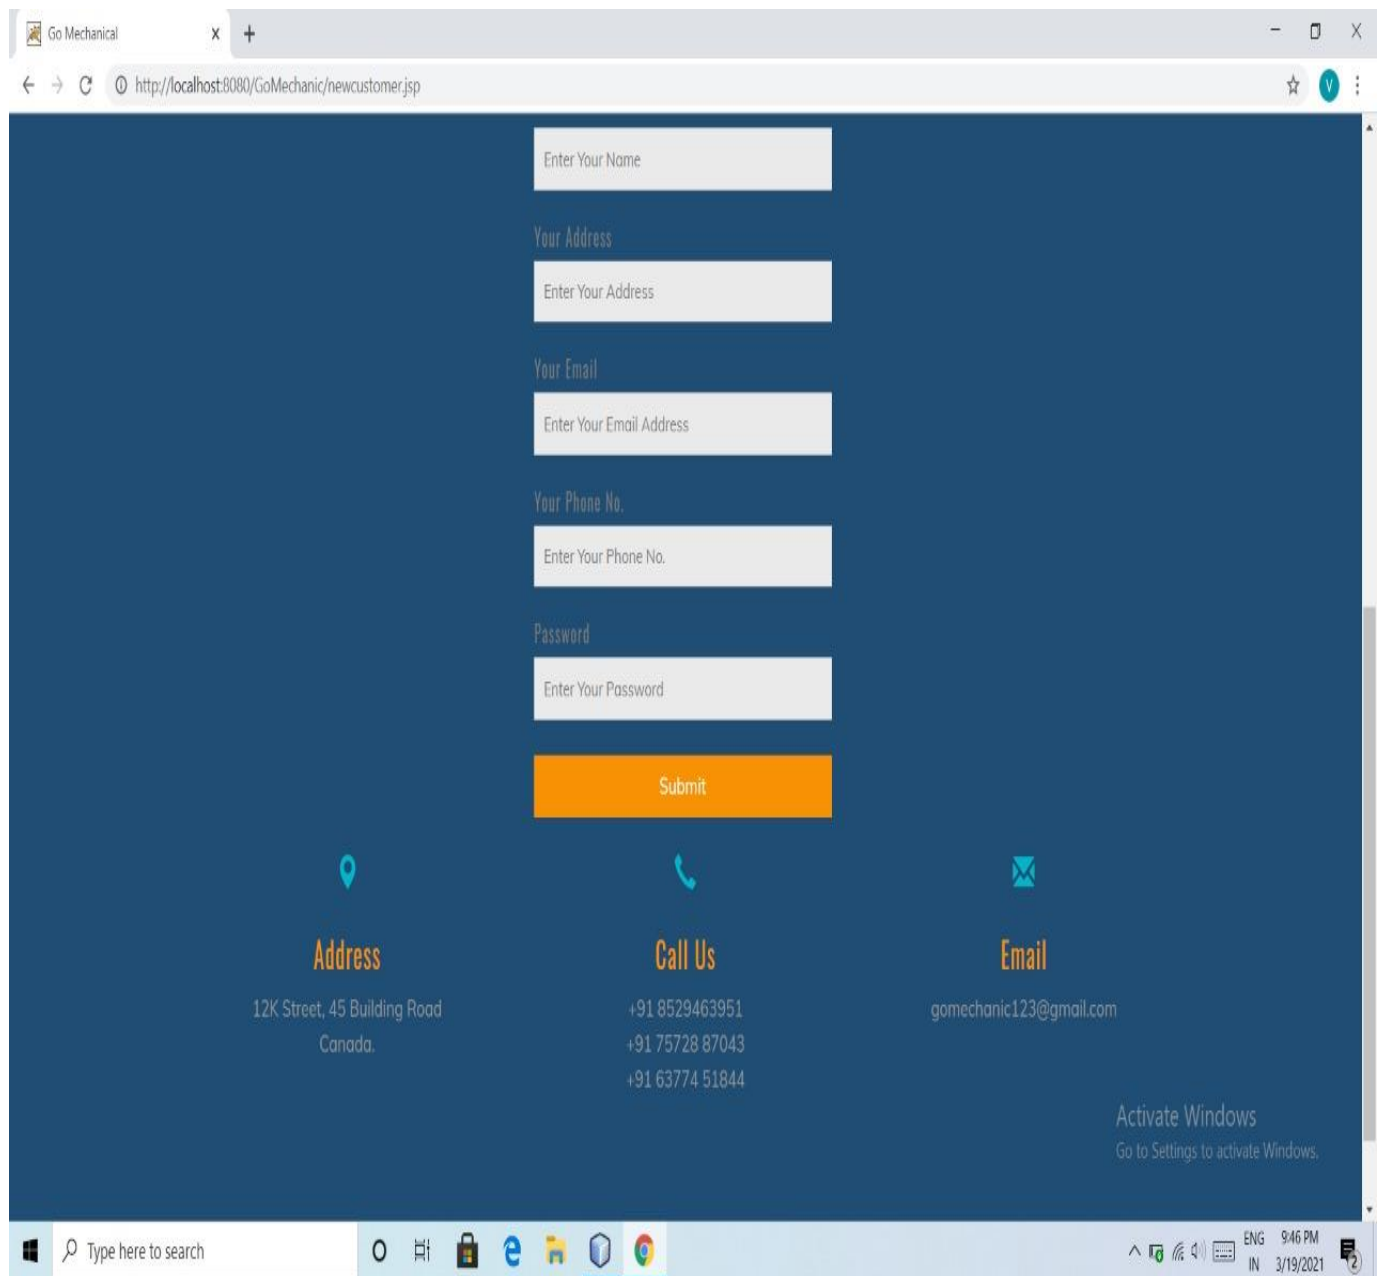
Go Mechanical
http://localhost:8080/GoMechanic/newcustomer.jsp

Enter Your Name

Your Address

Enter Your Address

Your Email

Enter Your Email Address

Your Phone No.

Enter Your Phone No.

Password

Enter Your Password

Submit

Address

12K Street, 45 Building Road Canada.

Call Us

+91 8529463951
+91 75728 87043
+91 63774 51844

Email

gomechanic123@gmail.com

Activate Windows
Go to Settings to activate Windows.

Type here to search

ENG IN 9:46 PM 3/19/2021